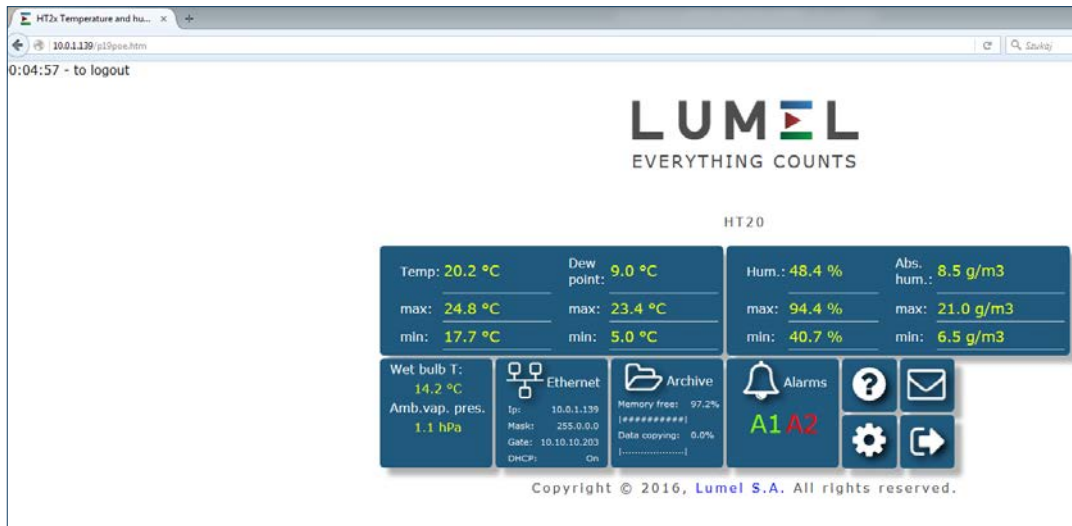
HT2x Temperature and hu... ×

10.0.1.139/p19poe.htm

Szukaj

0:04:57 - to logout

LUMEL
EVERYTHING COUNTS

HT20

Temp: 20.2 °C
Dew point: 9.0 °C
max: 24.8 °C
max: 23.4 °C
min: 17.7 °C
min: 5.0 °C

Hum.: 48.4 %
Abs. hum.: 8.5 g/m3
max: 94.4 %
max: 21.0 g/m3
min: 40.7 %
min: 6.5 g/m3

Wet bulb T:
14.2 °C
Amb.vap. pres.
1.1 hPa

Ethernet
Ip: 10.0.1.139
Mask: 255.0.0.0
Gate: 10.10.10.203
DHCP: On

Archive
Memory free: 97.2%
[##########]
Data copying: 0.0%
[..................]

Alarms
A1 A2

Copyright © 2016, Lumel S.A. All rights reserved.